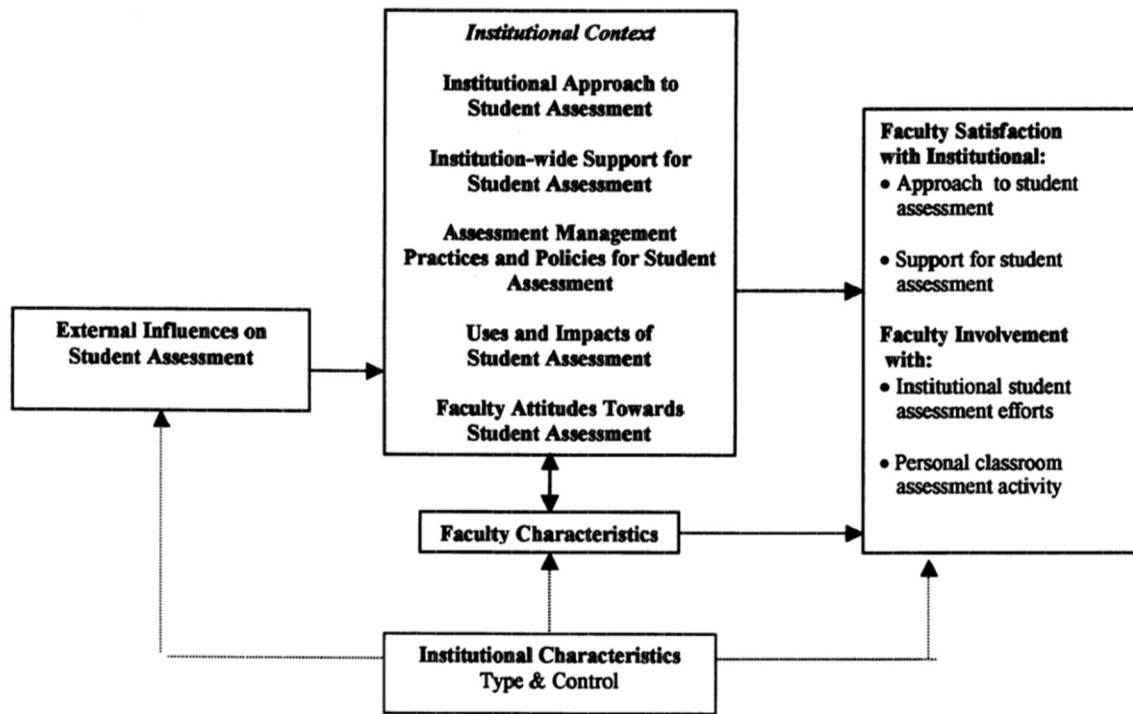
Institutional Context

Institutional Approach to Student Assessment

Institution-wide Support for Student Assessment

Assessment Management Practices and Policies for Student Assessment

Uses and Impacts of Student Assessment

Faculty Attitudes Towards Student Assessment

External Influences on Student Assessment

Faculty Satisfaction with Institutional:
• Approach to student assessment
• Support for student assessment

Faculty Involvement with:
• Institutional student assessment efforts
• Personal classroom assessment activity

Faculty Characteristics

Institutional Characteristics
Type & Control